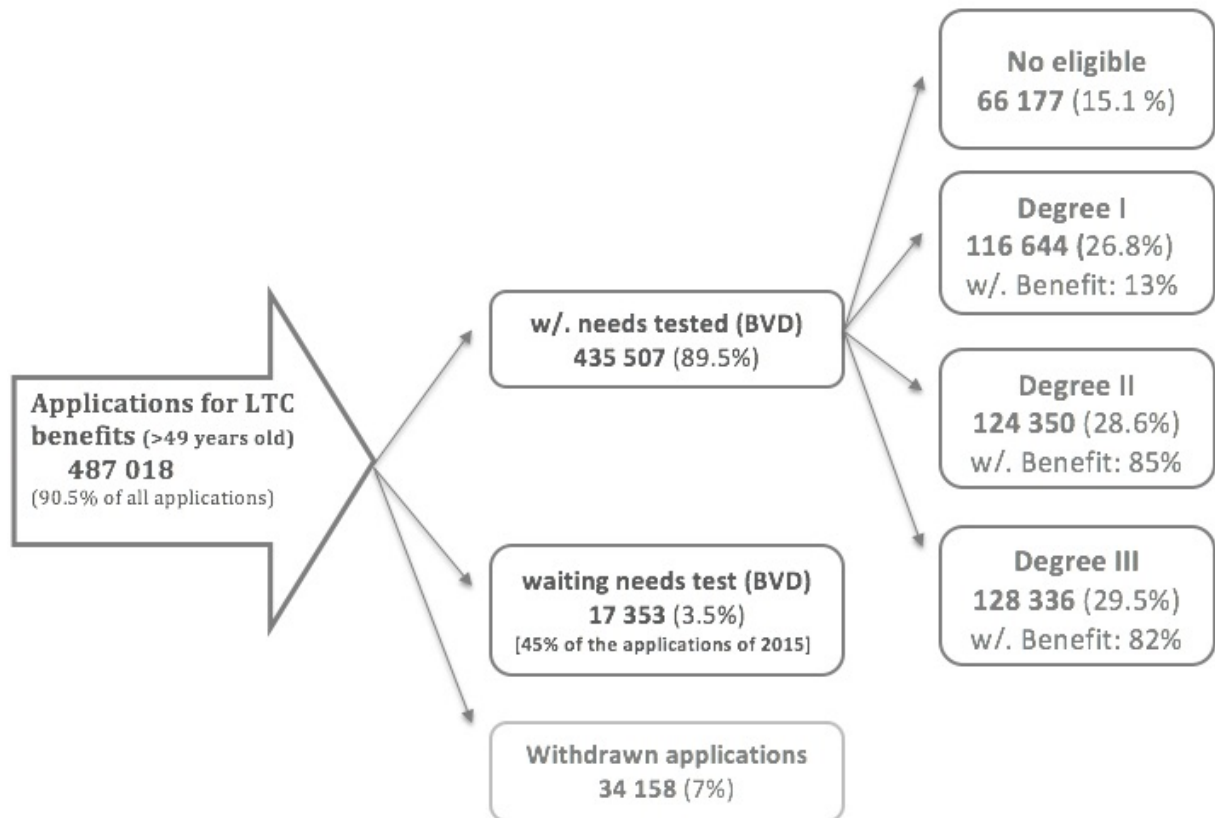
Applications for LTC benefits (>49 years old)
487 018
(90.5% of all applications)

w/. needs tested (BVD)
435 507 (89.5%)

waiting needs test (BVD)
17 353 (3.5%)
[45% of the applications of 2015]

Withdrawn applications
34 158 (7%)

No eligible
66 177 (15.1 %)

Degree I
116 644 (26.8%)
w/. Benefit: 13%

Degree II
124 350 (28.6%)
w/. Benefit: 85%

Degree III
128 336 (29.5%)
w/. Benefit: 82%